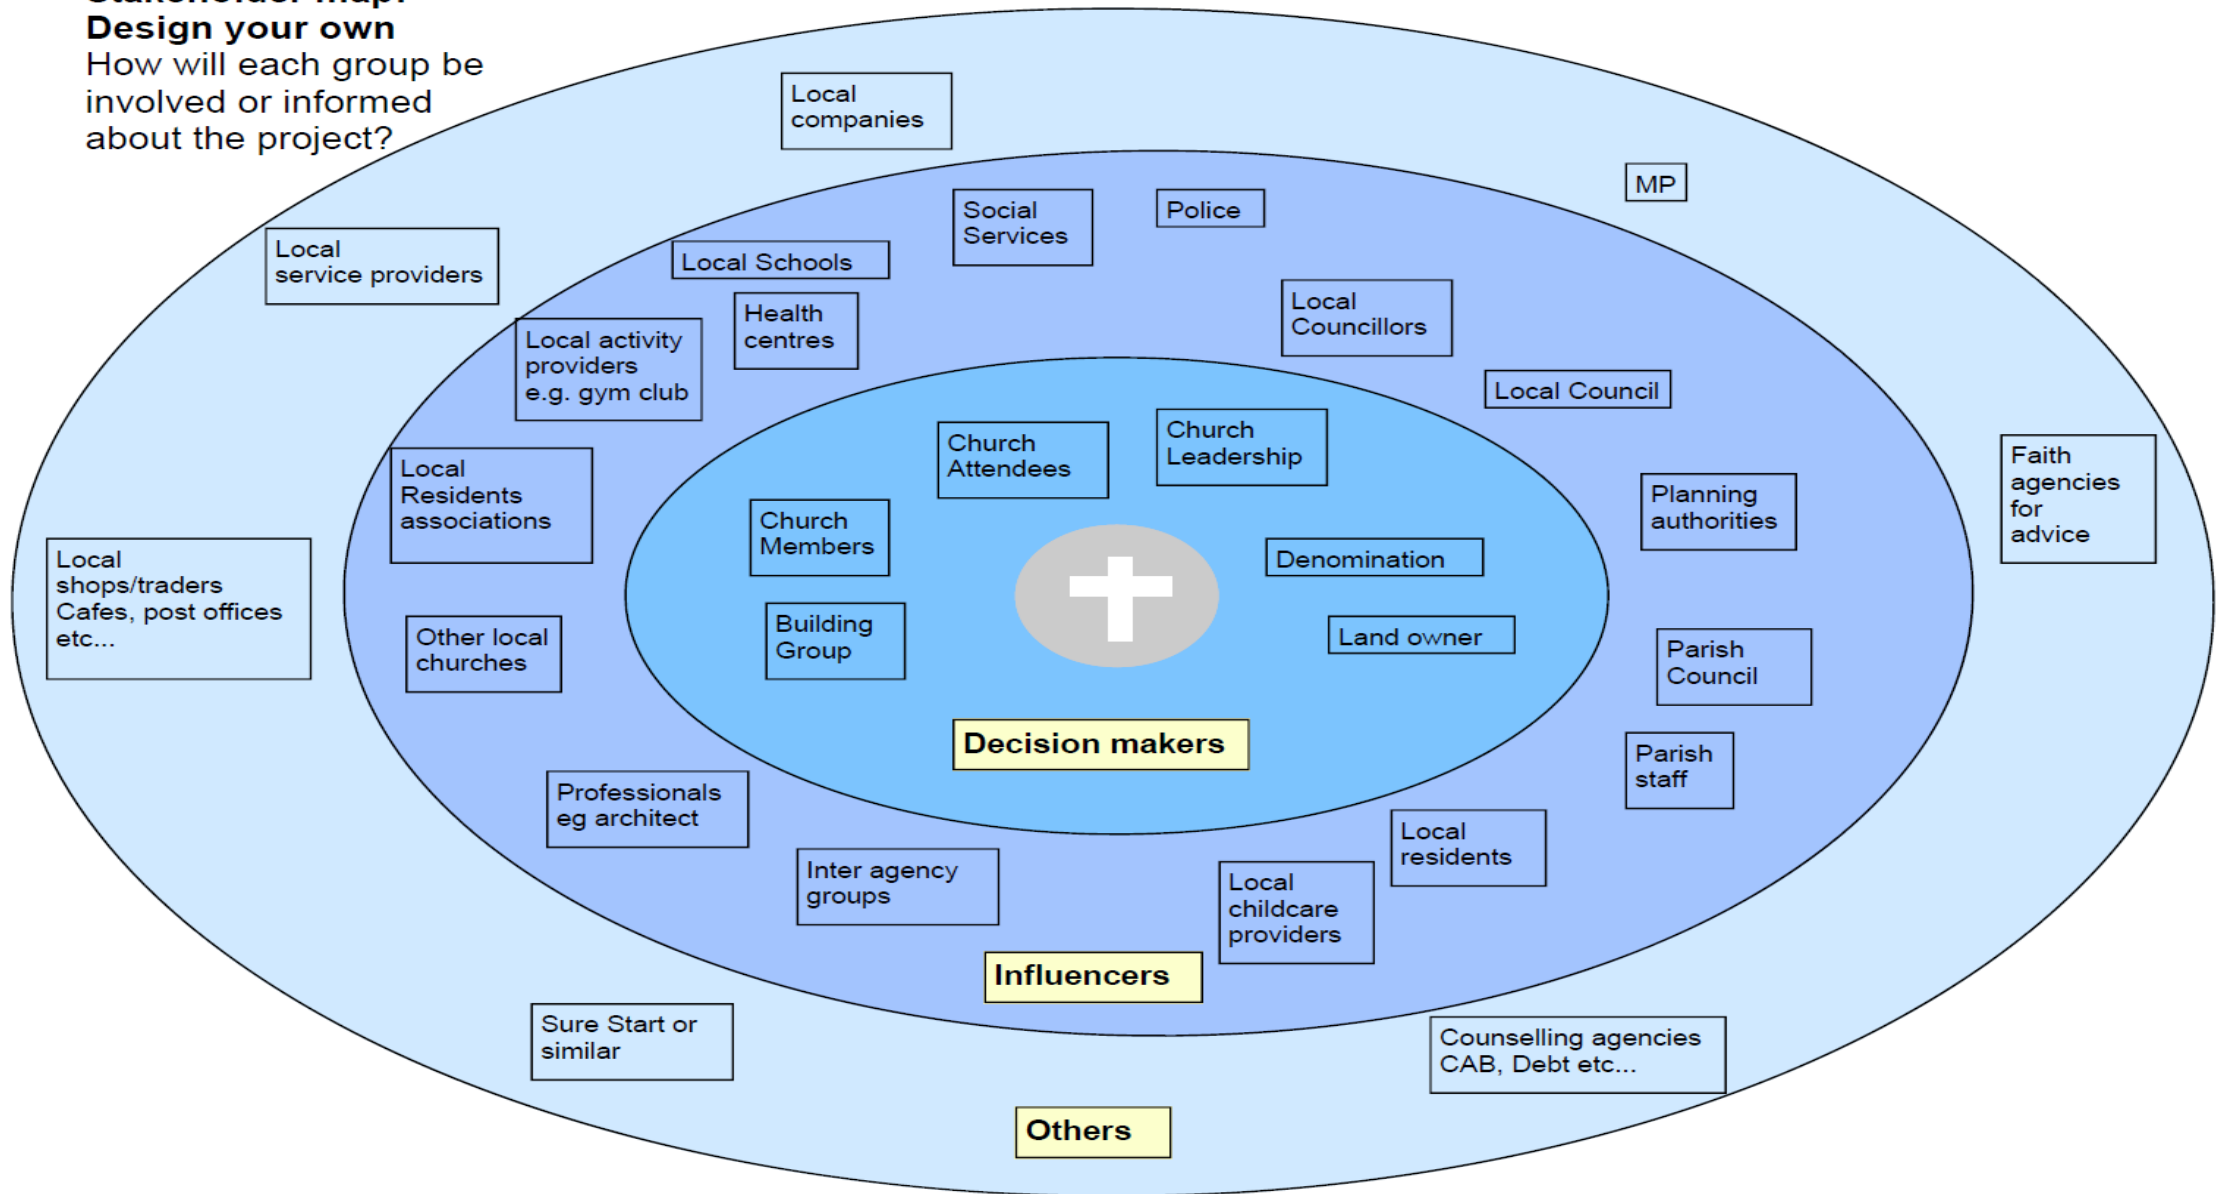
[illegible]
**Design your own**
How will each group be involved or informed about the project?

Local companies

MP

Social Services

Police

Local service providers

Local Schools

Health centres

Local Councillors

Local activity providers e.g. gym club

Local Council

Church Attendees

Church Leadership

Local Residents associations

Planning authorities

Faith agencies for advice

Church Members

Denomination

Local shops/traders Cafes, post offices etc...

Other local churches

Building Group

Land owner

Parish Council

Decision makers

Parish staff

Professionals eg architect

Local residents

Inter agency groups

Local childcare providers

Influencers

Sure Start or similar

Counselling agencies CAB, Debt etc...

Others